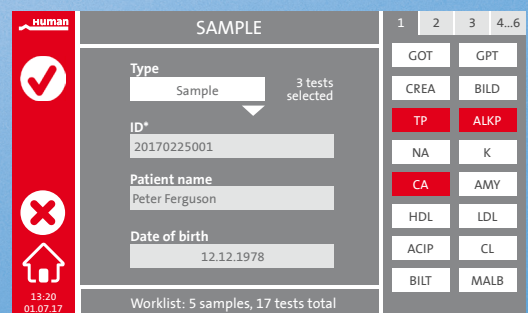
Human

13:20
01.07.17

SAMPLE

Type
Sample
3 tests selected

ID*
20170225001

Patient name
Peter Ferguson

Date of birth
12.12.1978

Worklist: 5 samples, 17 tests total

1
2
3
4...6

GOT
GPT
CREA
BILD
TP
ALKP
NA
K
CA
AMY
HDL
LDL
ACIP
CL
BILT
MALB